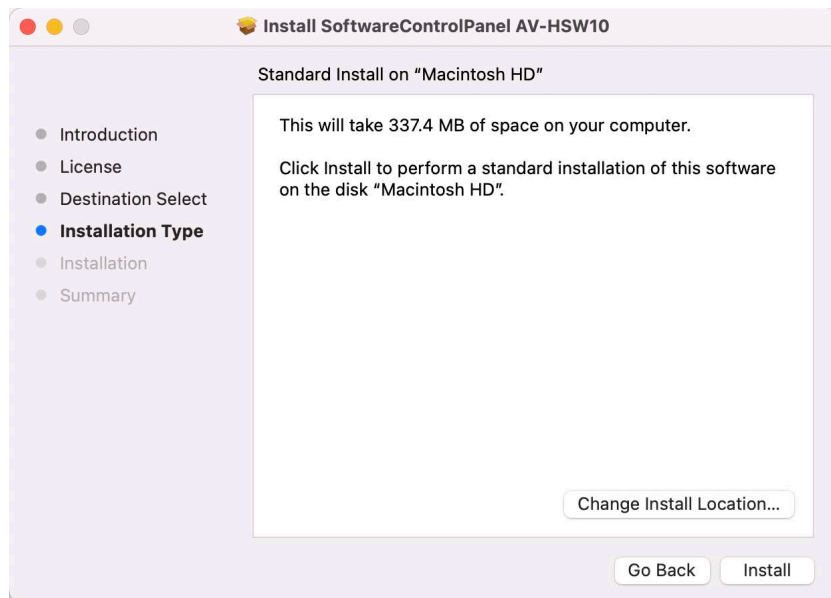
Install SoftwareControlPanel AV-HSW10

Standard Install on “Macintosh HD”

Introduction
License
Destination Select
Installation Type
Installation
Summary

This will take 337.4 MB of space on your computer.

Click Install to perform a standard installation of this software on the disk “Macintosh HD”.

Change Install Location...

Go Back
Install